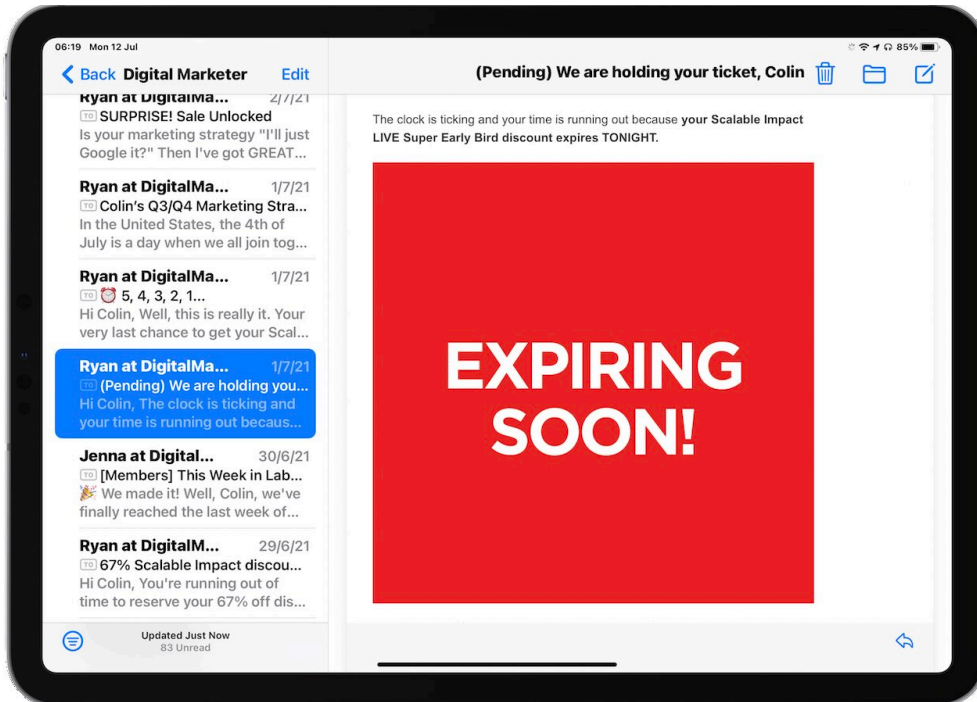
06:19 Mon 12 Jul

85%

Back Digital Marketer Edit

Ryan at DigitalMa... 2/7/21
TO SURPRISE! Sale Unlocked
Is your marketing strategy "I'll just Google it?" Then I've got GREAT...

Ryan at DigitalMa... 1/7/21
TO Colin's Q3/Q4 Marketing Stra...
In the United States, the 4th of July is a day when we all join tog...

Ryan at DigitalMa... 1/7/21
TO ⏰ 5, 4, 3, 2, 1...
Hi Colin, Well, this is really it. Your very last chance to get your Scal...

Ryan at DigitalMa... 1/7/21
TO (Pending) We are holding you...
Hi Colin, The clock is ticking and your time is running out becaus...

Jenna at Digital... 30/6/21
TO [Members] This Week in Lab...
🎉 We made it! Well, Colin, we've finally reached the last week of...

Ryan at DigitalM... 29/6/21
TO 67% Scalable Impact discou...
Hi Colin, You're running out of time to reserve your 67% off dis...

Updated Just Now
83 Unread

(Pending) We are holding your ticket, Colin

The clock is ticking and your time is running out because **your Scalable Impact LIVE Super Early Bird discount expires TONIGHT.**

EXPIRING SOON!